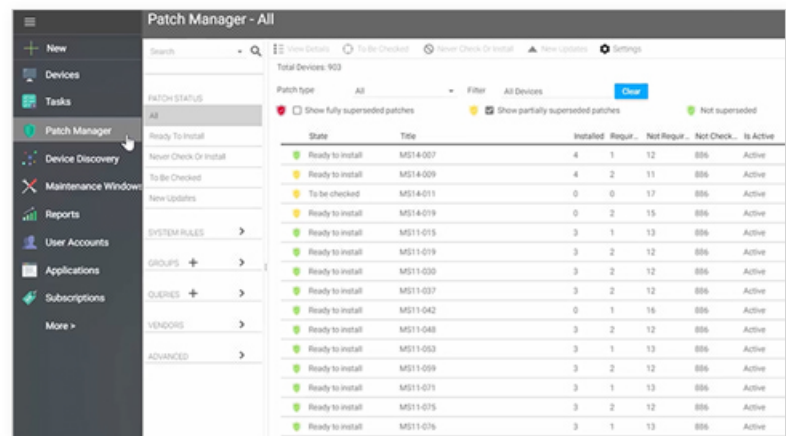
Patch Manager - All

New
Devices
Tasks
Patch Manager
Device Discovery
Maintenance Windows
Reports
User Accounts
Applications
Subscriptions
More >

Search

PATCH STATUS
All
Ready To Install
Never Check Or Install
To Be Checked
New Updates

SYSTEM RULES >
GROUPS + >
QUERIES + >
VENDORS >
ADVANCED >

View Details   To Be Checked   Never Check Or Install   New Updates   Settings

Total Devices: 903

Patch type All   Filter All Devices   Clear

Show fully superseded patches   Show partially superseded patches   Not superseded

| State | Title | Installed | Requir... | Not Requir... | Not Check... | Is Active |
|---|---|---|---|---|---|---|
| Ready to install | MS14-007 | 4 | 1 | 12 | 886 | Active |
| Ready to install | MS14-009 | 4 | 2 | 11 | 886 | Active |
| To be checked | MS14-011 | 0 | 0 | 17 | 886 | Active |
| Ready to install | MS14-019 | 0 | 2 | 15 | 886 | Active |
| Ready to install | MS11-015 | 3 | 1 | 13 | 886 | Active |
| Ready to install | MS11-019 | 3 | 2 | 12 | 886 | Active |
| Ready to install | MS11-030 | 3 | 2 | 12 | 886 | Active |
| Ready to install | MS11-037 | 3 | 2 | 12 | 886 | Active |
| Ready to install | MS11-042 | 0 | 1 | 16 | 886 | Active |
| Ready to install | MS11-048 | 3 | 2 | 12 | 886 | Active |
| Ready to install | MS11-053 | 3 | 1 | 13 | 886 | Active |
| Ready to install | MS11-059 | 3 | 2 | 12 | 886 | Active |
| Ready to install | MS11-071 | 3 | 1 | 13 | 886 | Active |
| Ready to install | MS11-075 | 3 | 2 | 12 | 886 | Active |
| Ready to install | MS11-076 | 3 | 1 | 13 | 886 | Active |